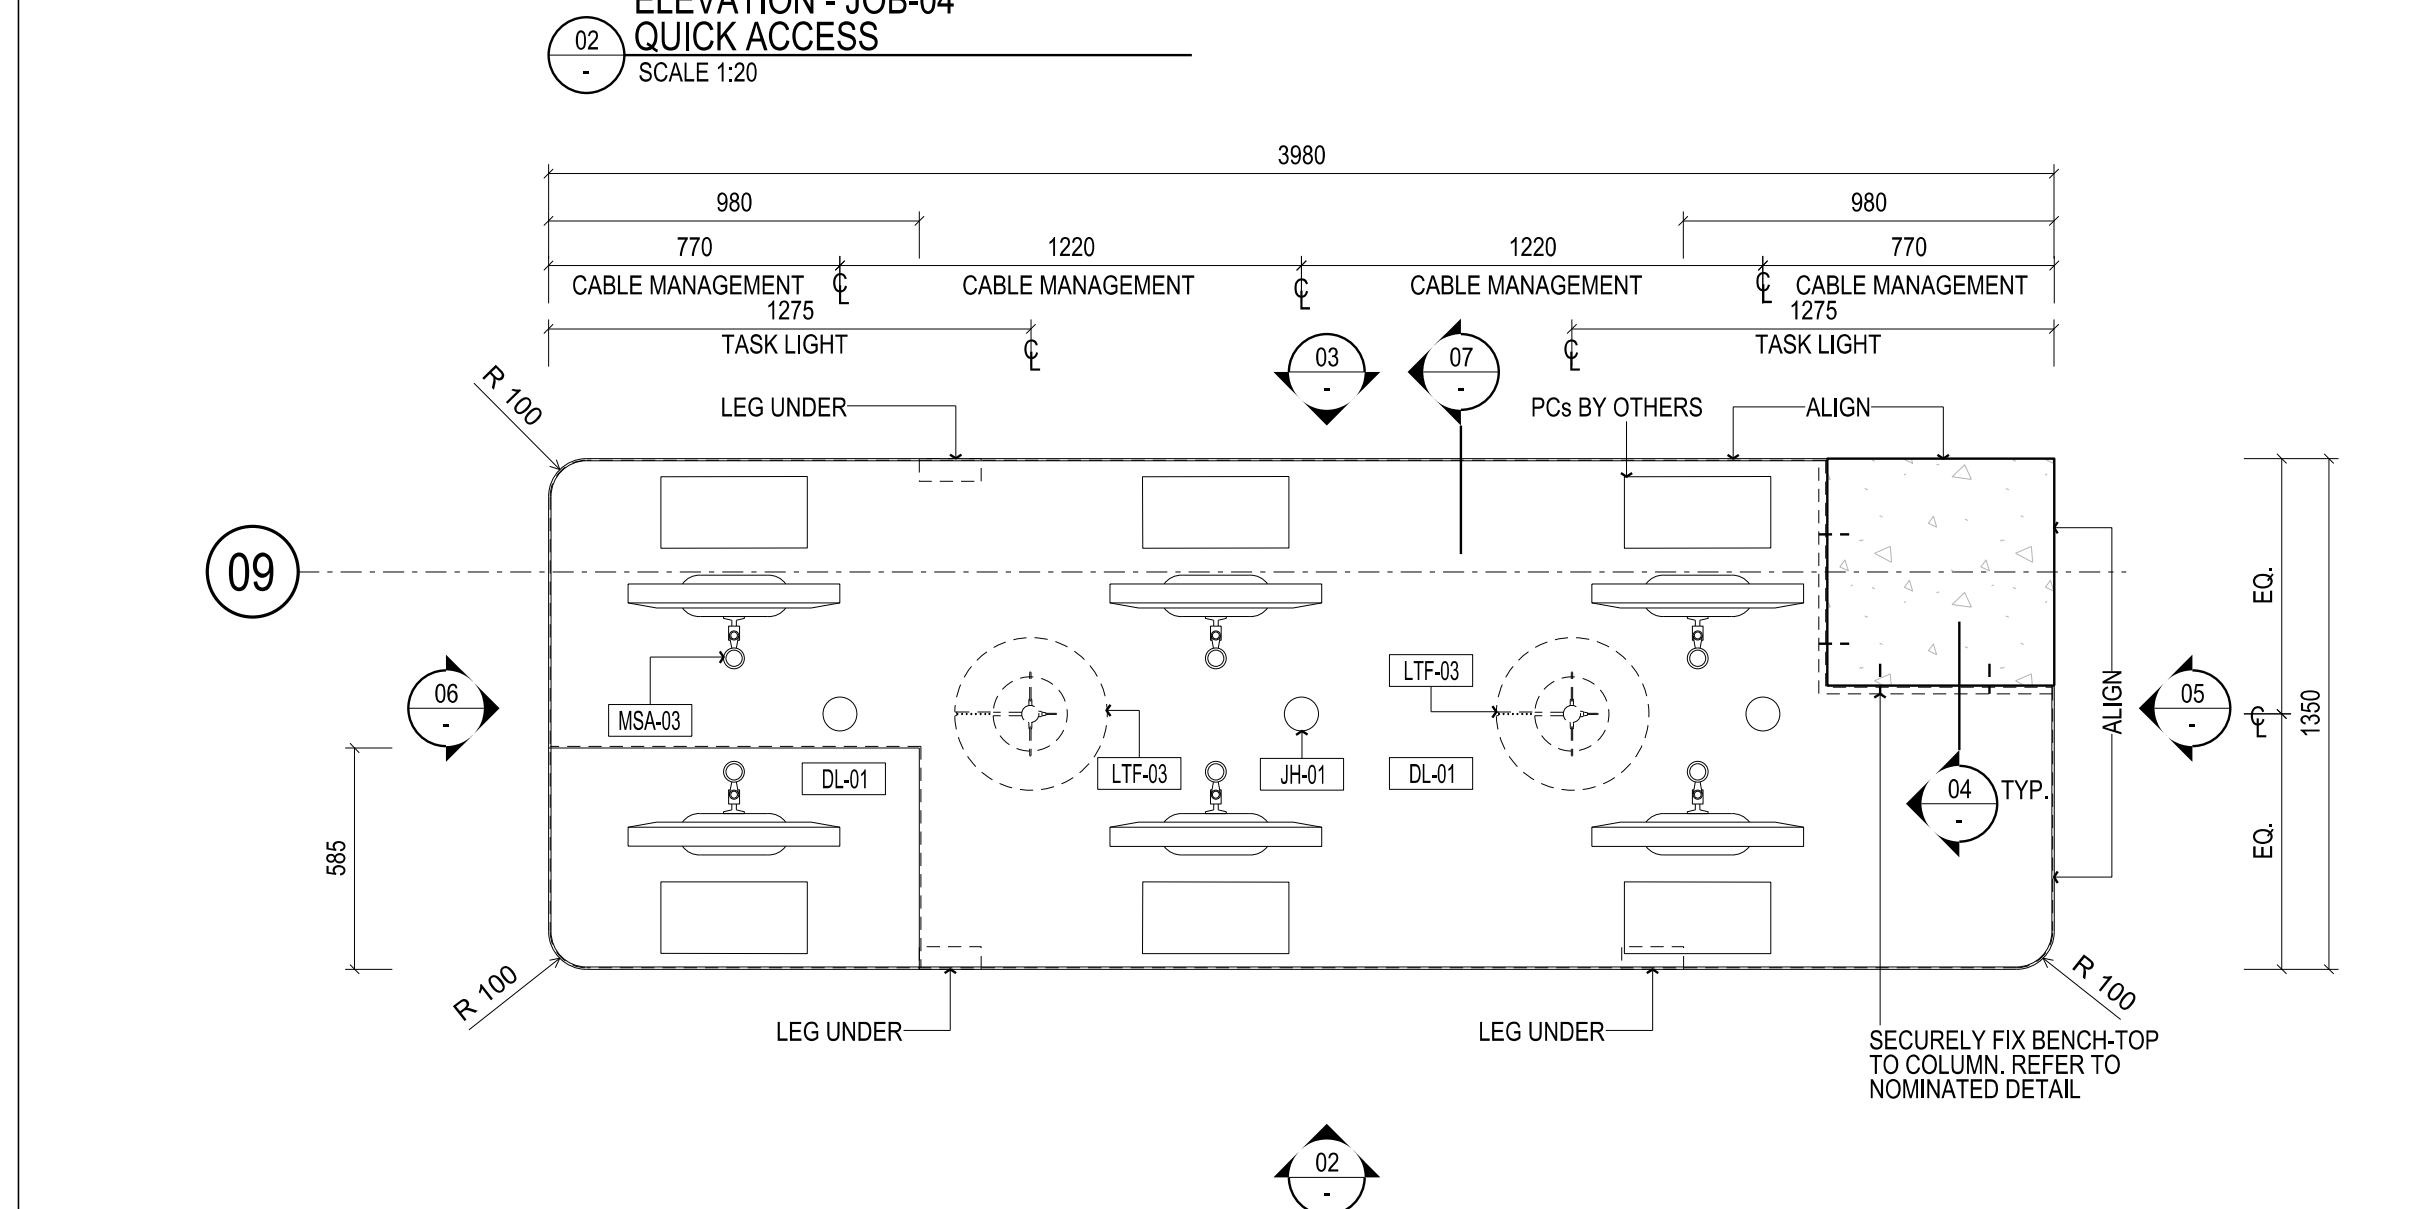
ELEVATION - JOB-04
02
-
QUICK ACCESS
SCALE 1:20

3980
980
980
770
1220
1220
770
CABLE MANAGEMENT
℄
CABLE MANAGEMENT
℄
CABLE MANAGEMENT
℄
CABLE MANAGEMENT
1275
1275
TASK LIGHT
℄
03
-
07
-
℄
TASK LIGHT
R 100
LEG UNDER
PCs BY OTHERS
ALIGN
09
MSA-03
LTF-03
06
-
DL-01
LTF-03
JH-01
DL-01
ALIGN
05
-
℄
1350
EQ.
EQ.
04
-
TYP.
585
R 100
LEG UNDER
LEG UNDER
R 100
SECURELY FIX BENCH-TOP TO COLUMN. REFER TO NOMINATED DETAIL
02
-